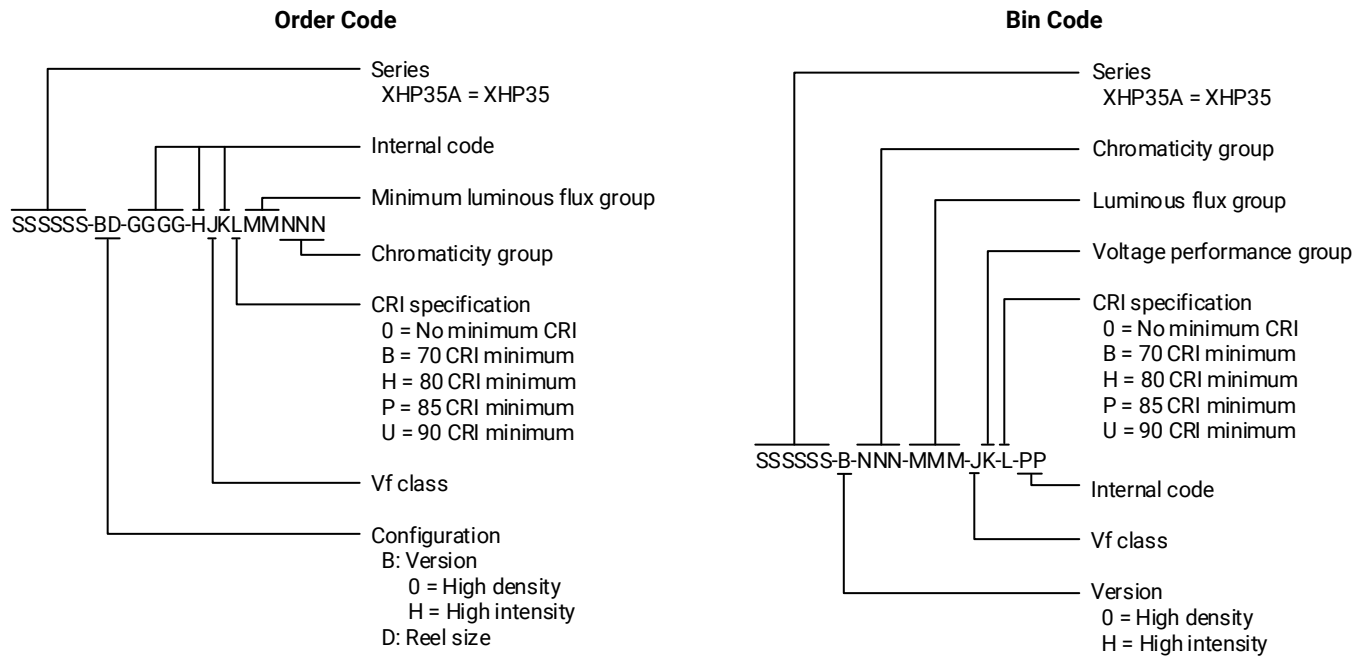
Order Code

SSSSSS-BD-GGGG-HJKLMMNNN

Series
XHP35A = XHP35

Internal code

Minimum luminous flux group

Chromaticity group

CRI specification
0 = No minimum CRI
B = 70 CRI minimum
H = 80 CRI minimum
P = 85 CRI minimum
U = 90 CRI minimum

Vf class

Configuration
B: Version
0 = High density
H = High intensity
D: Reel size

Bin Code

SSSSSS-B-NNN-MMM-JK-L-PP

Series
XHP35A = XHP35

Chromaticity group

Luminous flux group

Voltage performance group

CRI specification
0 = No minimum CRI
B = 70 CRI minimum
H = 80 CRI minimum
P = 85 CRI minimum
U = 90 CRI minimum

Internal code

Vf class

Version
0 = High density
H = High intensity